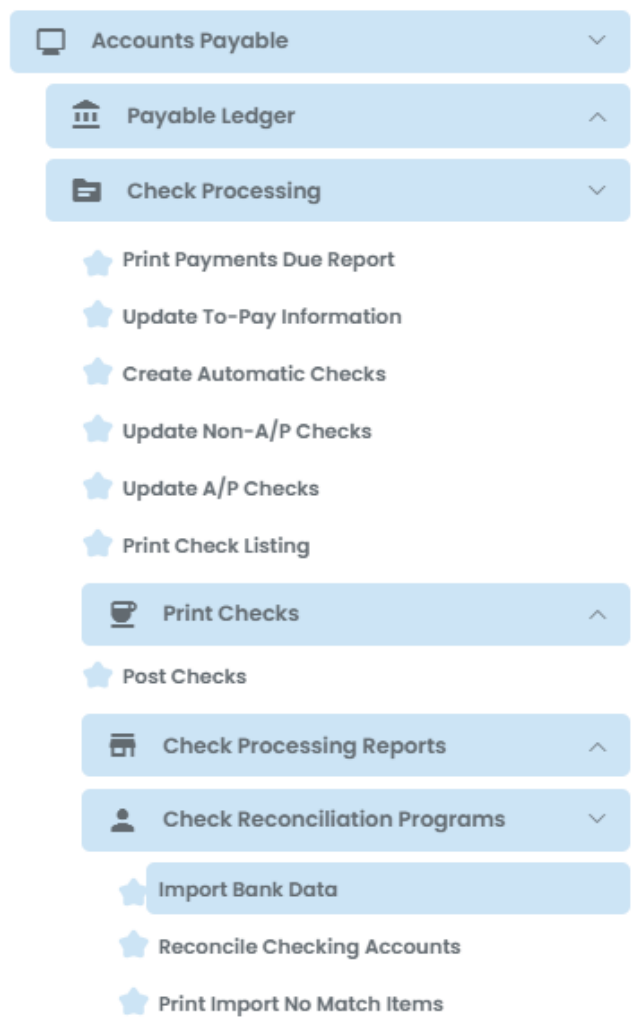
Accounts Payable

Payable Ledger

Check Processing

Print Payments Due Report

Update To-Pay Information

Create Automatic Checks

Update Non-A/P Checks

Update A/P Checks

Print Check Listing

Print Checks

Post Checks

Check Processing Reports

Check Reconciliation Programs

Import Bank Data

Reconcile Checking Accounts

Print Import No Match Items